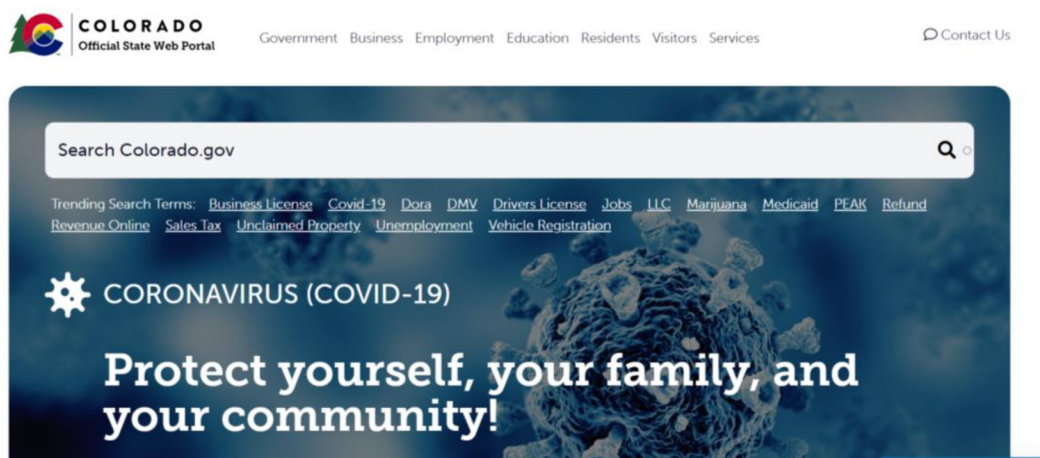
COLORADO
Official State Web Portal

Government Business Employment Education Residents Visitors Services

Contact Us

Search Colorado.gov

Trending Search Terms: Business License Covid-19 Dora DMV Drivers License Jobs LLC Marijuana Medicaid PEAK Refund Revenue Online Sales Tax Unclaimed Property Unemployment Vehicle Registration

CORONAVIRUS (COVID-19)

Protect yourself, your family, and your community!